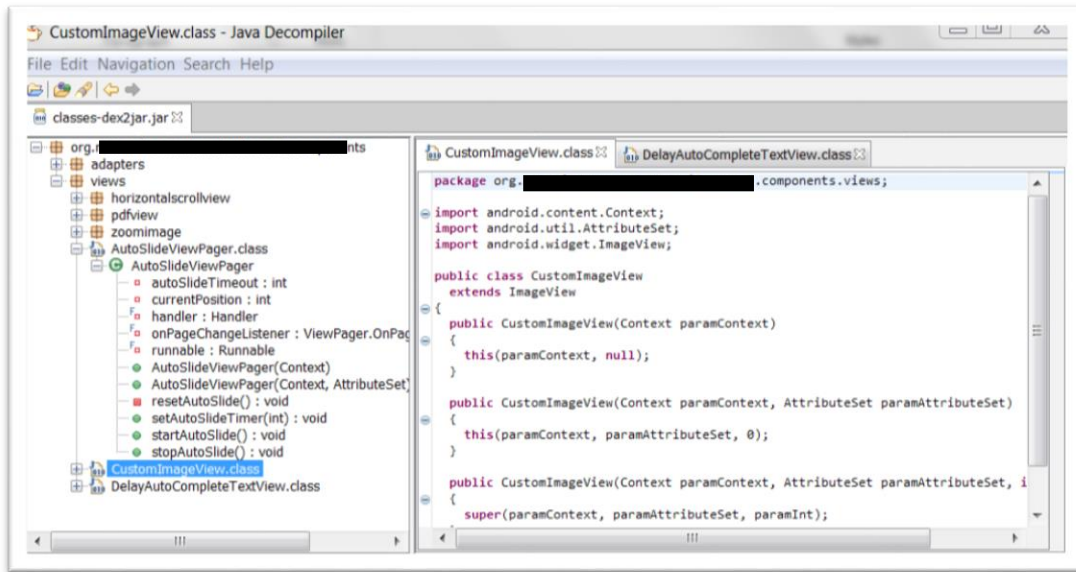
CustomImageView.class - Java Decompiler

File Edit Navigation Search Help

classes-dex2jar.jar

org.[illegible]nts
adapters
views
horizontalscrollview
pdfview
zoomimage
AutoSlideViewPager.class
AutoSlideViewPager
autoSlideTimeout : int
currentPosition : int
handler : Handler
onPageChangeListener : ViewPager.OnPag
runnable : Runnable
AutoSlideViewPager(Context)
AutoSlideViewPager(Context, AttributeSet)
resetAutoSlide() : void
setAutoSlideTimer(int) : void
startAutoSlide() : void
stopAutoSlide() : void
CustomImageView.class
DelayAutoCompleteTextView.class

CustomImageView.class
DelayAutoCompleteTextView.class

package org.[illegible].components.views;

import android.content.Context;
import android.util.AttributeSet;
import android.widget.ImageView;

public class CustomImageView
  extends ImageView
{
  public CustomImageView(Context paramContext)
  {
    this(paramContext, null);
  }

  public CustomImageView(Context paramContext, AttributeSet paramAttributeSet)
  {
    this(paramContext, paramAttributeSet, 0);
  }

  public CustomImageView(Context paramContext, AttributeSet paramAttributeSet, i
  {
    super(paramContext, paramAttributeSet, paramInt);